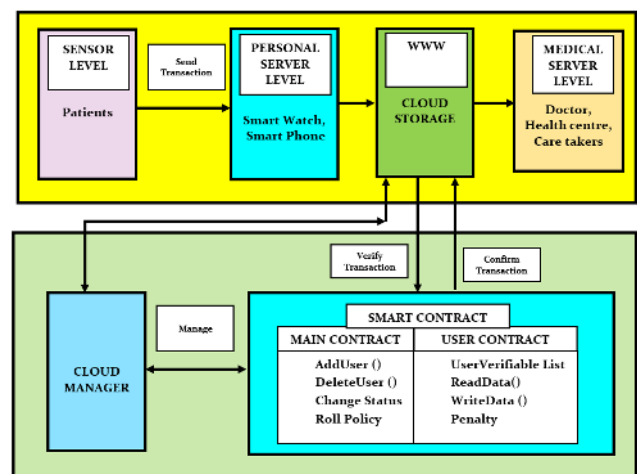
SENSOR LEVEL

Patients

Send Transaction

PERSONAL SERVER LEVEL

Smart Watch, Smart Phone

WWW

CLOUD STORAGE

MEDICAL SERVER LEVEL

Doctor, Health centre, Care takers

Verify Transaction

Confirm Transaction

CLOUD MANAGER

Manage

SMART CONTRACT

| MAIN CONTRACT | USER CONTRACT |
|---|---|
| AddUser () | UserVerifiable List |
| DeleteUser () | ReadData() |
| Change Status | WriteData () |
| Roll Policy | Penalty |